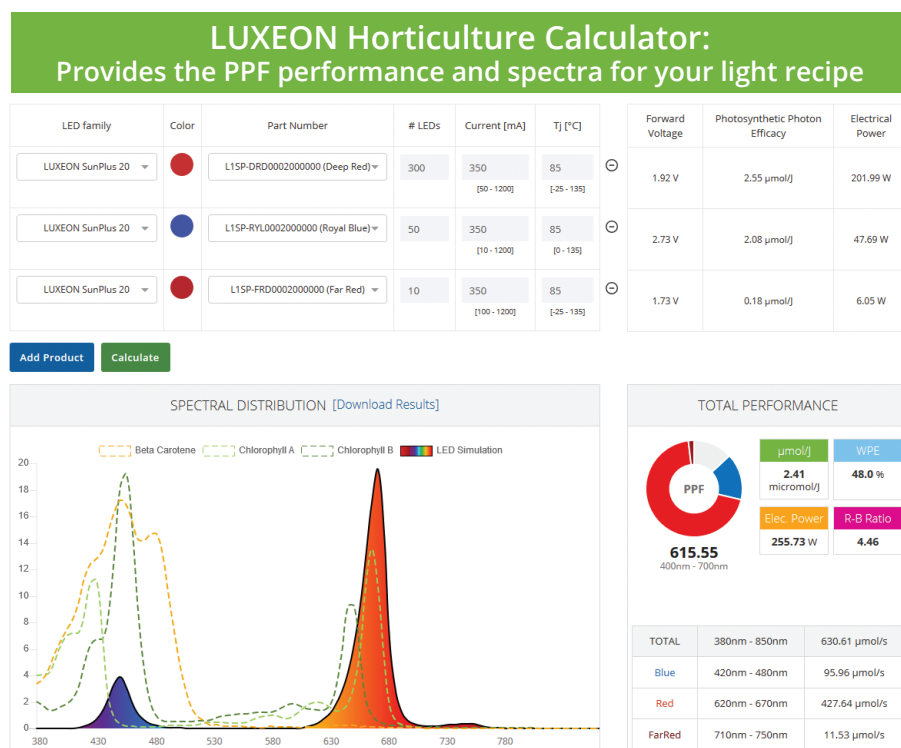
LUXEON Horticulture Calculator:
Provides the PPF performance and spectra for your light recipe

| LED family | Color | Part Number | # LEDs | Current [mA] | Tj [°C] |
|---|---|---|---|---|---|
| LUXEON SunPlus 20 | | L1SP-DRD0002000000 (Deep Red) | 300 | 350 [50 - 1200] | 85 [-25 - 135] |
| LUXEON SunPlus 20 | | L1SP-RYL0002000000 (Royal Blue) | 50 | 350 [10 - 1200] | 85 [0 - 135] |
| LUXEON SunPlus 20 | | L1SP-FRD0002000000 (Far Red) | 10 | 350 [100 - 1200] | 85 [-25 - 135] |

| Forward Voltage | Photosynthetic Photon Efficacy | Electrical Power |
|---|---|---|
| 1.92 V | 2.55 µmol/J | 201.99 W |
| 2.73 V | 2.08 µmol/J | 47.69 W |
| 1.73 V | 0.18 µmol/J | 6.05 W |

Add Product Calculate

SPECTRAL DISTRIBUTION [Download Results]

Beta Carotene Chlorophyll A Chlorophyll B LED Simulation

20 18 16 14 12 10 8 6 4 2 0

380 430 480 530 580 630 680 730 780

TOTAL PERFORMANCE

PPF
615.55
400nm - 700nm

µmol/J
2.41 micromol/J

WPE
48.0 %

Elec. Power
255.73 W

R-B Ratio
4.46

| TOTAL | 380nm - 850nm | 630.61 µmol/s |
|---|---|---|
| Blue | 420nm - 480nm | 95.96 µmol/s |
| Red | 620nm - 670nm | 427.64 µmol/s |
| FarRed | 710nm - 750nm | 11.53 µmol/s |